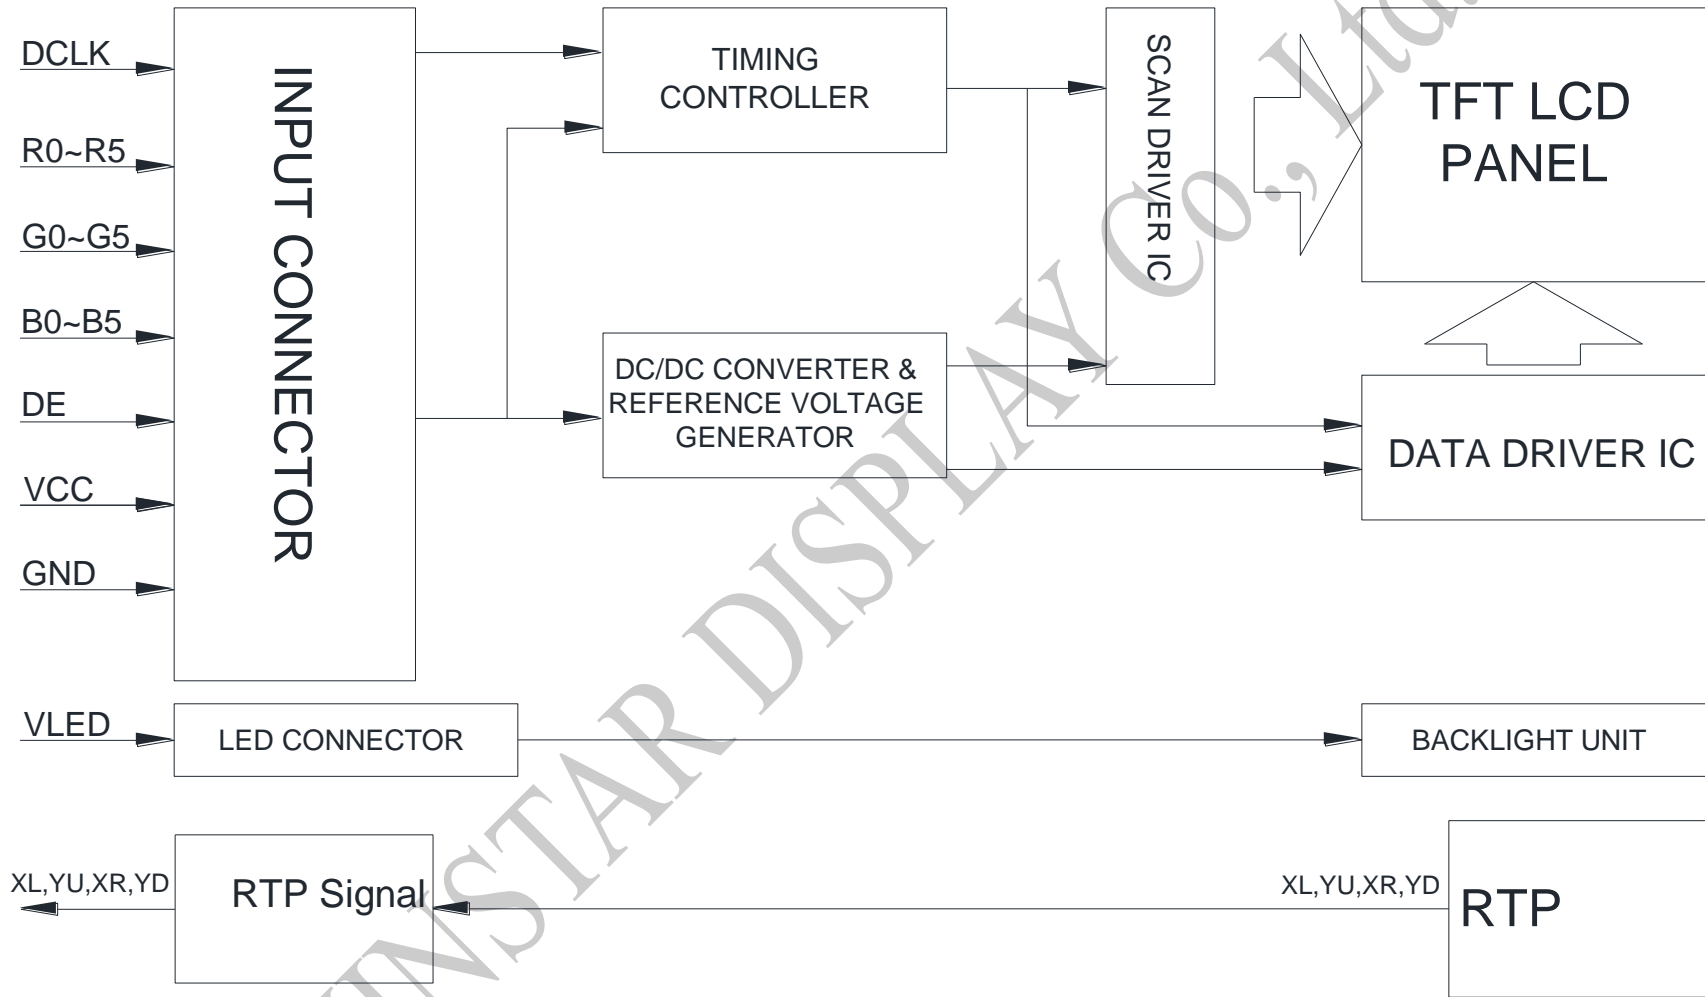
DCLK
R0~R5
G0~G5
B0~B5
DE
VCC
GND

INPUT CONNECTOR

TIMING CONTROLLER

SCAN DRIVER IC

TFT LCD PANEL

DC/DC CONVERTER & REFERENCE VOLTAGE GENERATOR

DATA DRIVER IC

VLED
LED CONNECTOR
BACKLIGHT UNIT

XL,YU,XR,YD
RTP Signal
XL,YU,XR,YD
RTP

WINSTAR DISPLAY Co., Ltd.